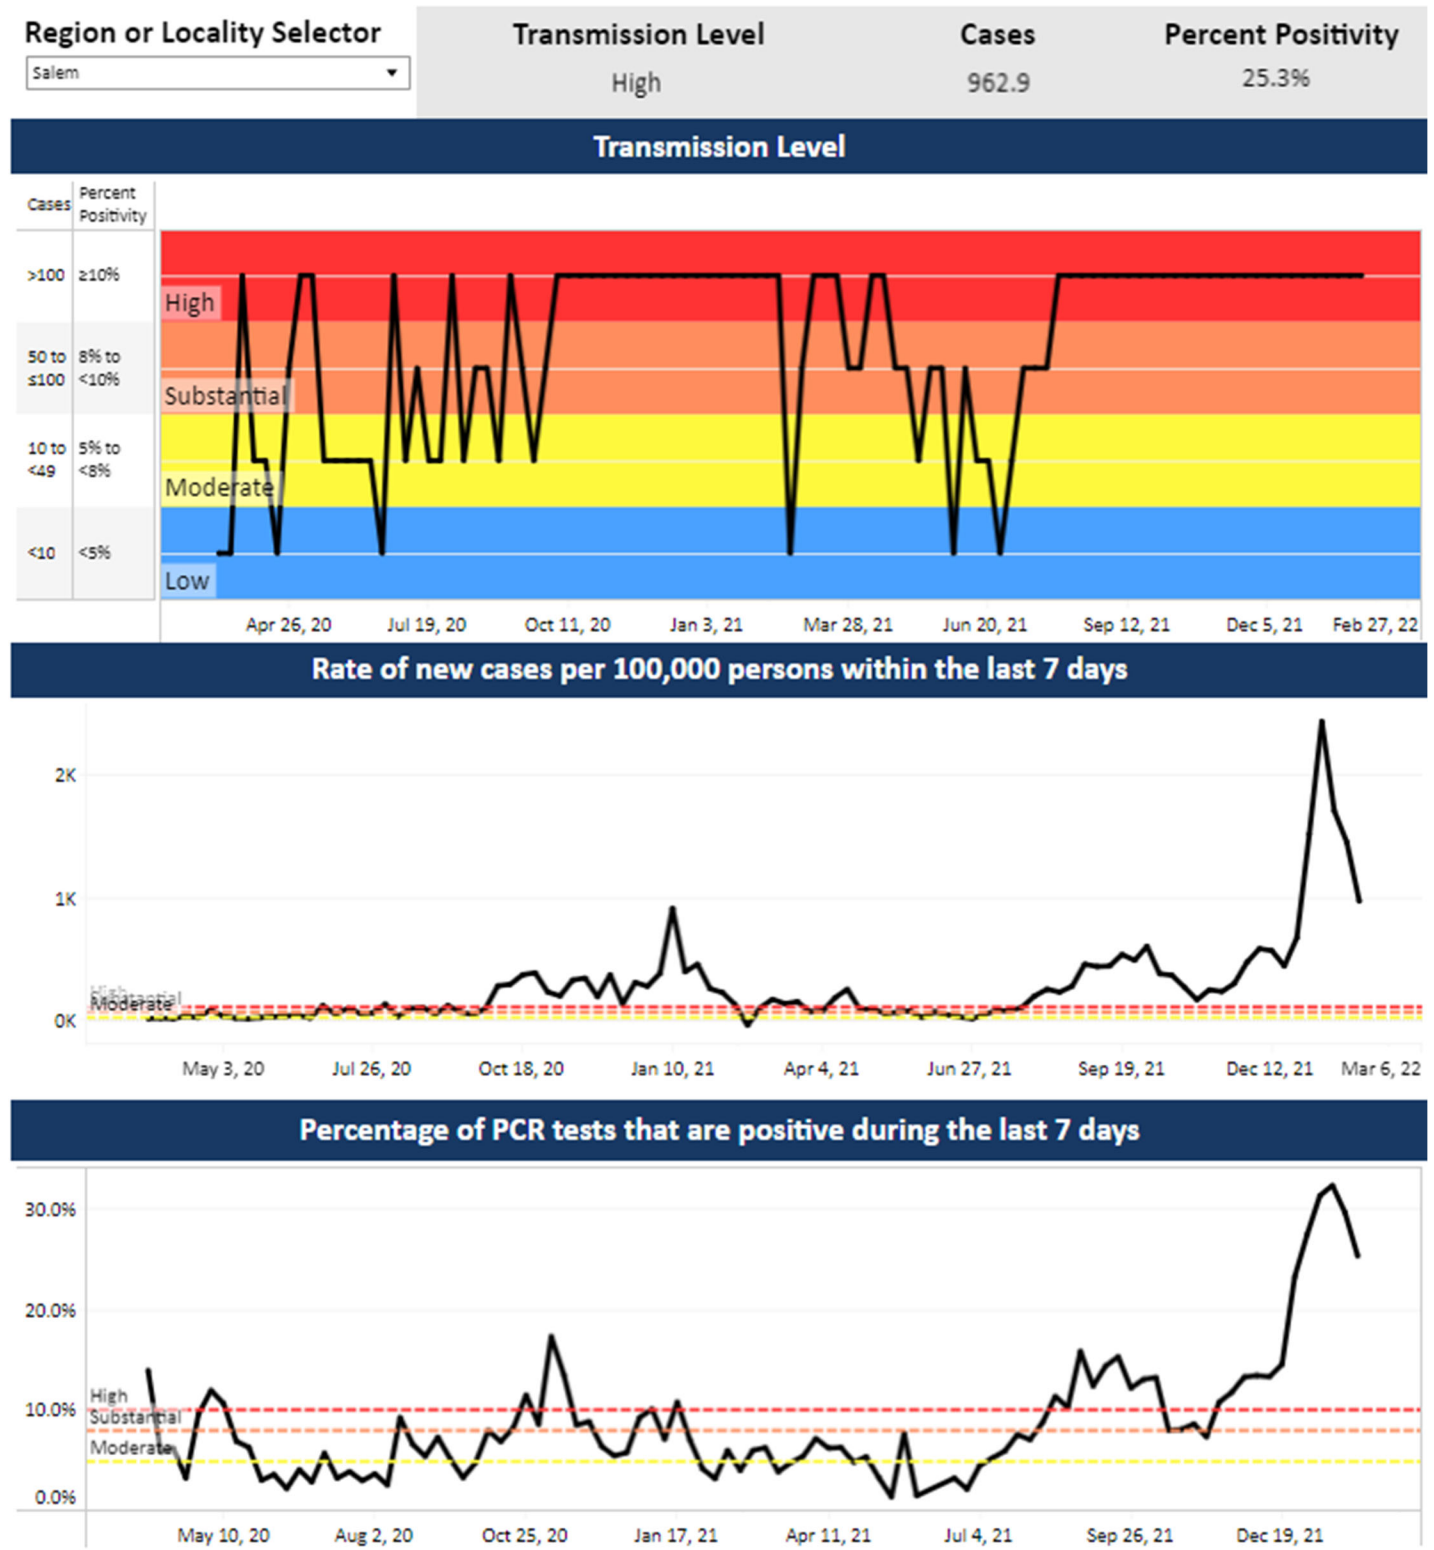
Region or Locality Selector

Salem

| Transmission Level | Cases | Percent Positivity |
|---|---|---|
| High | 962.9 | 25.3% |

Transmission Level

| Cases | Percent Positivity |
|---|---|
| >100 | ≥10% |
| 50 to ≤100 | 8% to <10% |
| 10 to <49 | 5% to <8% |
| <10 | <5% |

High
Substantial
Moderate
Low

Apr 26, 20 Jul 19, 20 Oct 11, 20 Jan 3, 21 Mar 28, 21 Jun 20, 21 Sep 12, 21 Dec 5, 21 Feb 27, 22

Rate of new cases per 100,000 persons within the last 7 days

2K
1K
0K
High
Substantial
Moderate

May 3, 20 Jul 26, 20 Oct 18, 20 Jan 10, 21 Apr 4, 21 Jun 27, 21 Sep 19, 21 Dec 12, 21 Mar 6, 22

Percentage of PCR tests that are positive during the last 7 days

30.0%
20.0%
10.0%
0.0%
High
Substantial
Moderate

May 10, 20 Aug 2, 20 Oct 25, 20 Jan 17, 21 Apr 11, 21 Jul 4, 21 Sep 26, 21 Dec 19, 21